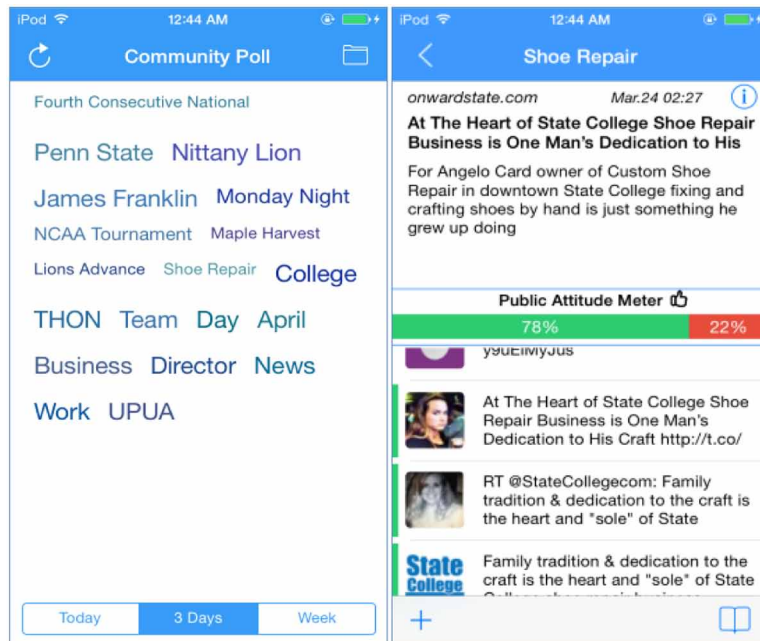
iPod 12:44 AM

Community Poll

Fourth Consecutive National

Penn State Nittany Lion

James Franklin Monday Night

NCAA Tournament Maple Harvest

Lions Advance Shoe Repair College

THON Team Day April

Business Director News

Work UPUA

Today 3 Days Week

iPod 12:44 AM

Shoe Repair

onwardstate.com Mar.24 02:27

At The Heart of State College Shoe Repair Business is One Man's Dedication to His

For Angelo Card owner of Custom Shoe Repair in downtown State College fixing and crafting shoes by hand is just something he grew up doing

Public Attitude Meter

78% 22%

y9uEIMyJus

At The Heart of State College Shoe Repair Business is One Man's Dedication to His Craft http://t.co/

RT @StateCollegecom: Family tradition & dedication to the craft is the heart and "sole" of State

State College

Family tradition & dedication to the craft is the heart and "sole" of State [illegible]